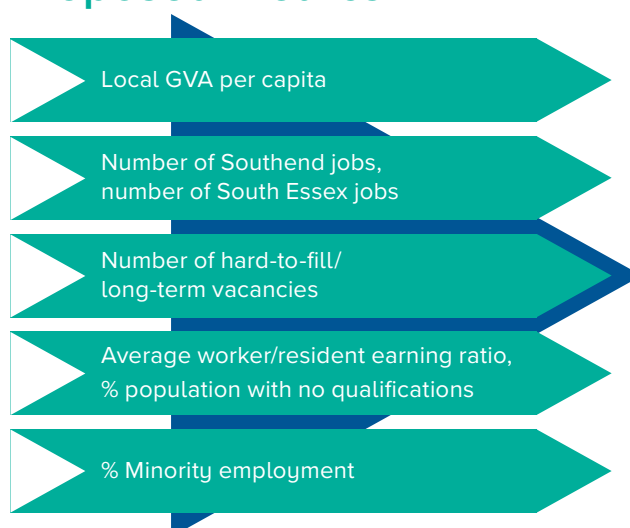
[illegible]

Local GVA per capita

Number of Southend jobs, number of South Essex jobs

Number of hard-to-fill/ long-term vacancies

Average worker/resident earning ratio, % population with no qualifications

% Minority employment